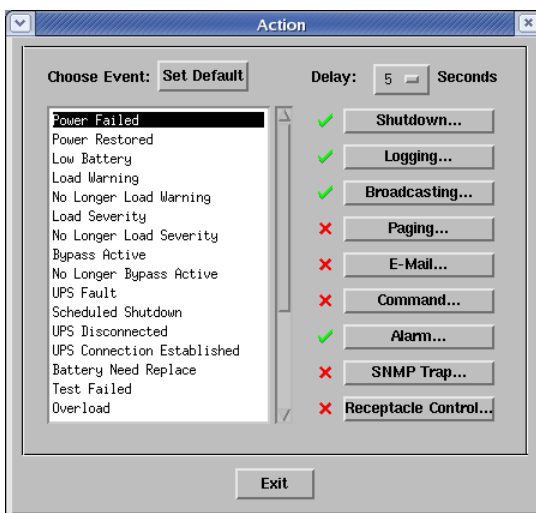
Action

Choose Event: Set Default

Delay: 5 Seconds

Power Failed
Power Restored
Low Battery
Load Warning
No Longer Load Warning
Load Severity
No Longer Load Severity
Bypass Active
No Longer Bypass Active
UPS Fault
Scheduled Shutdown
UPS Disconnected
UPS Connection Established
Battery Need Replace
Test Failed
Overload

Shutdown...
Logging...
Broadcasting...
Paging...
E-Mail...
Command...
Alarm...
SNMP Trap...
Receptacle Control...

Exit